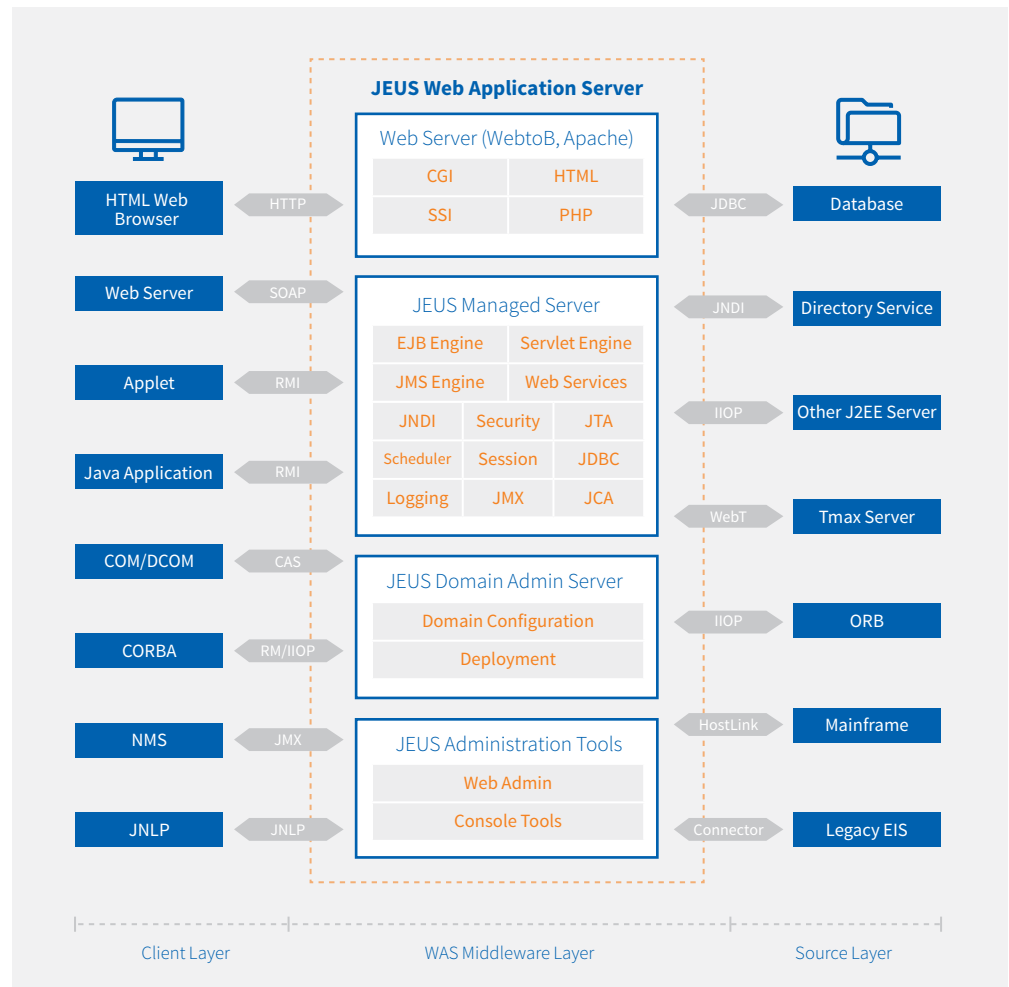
JEUS Web Application Server

HTML Web Browser
HTTP

Web Server (WebtoB, Apache)

| CGI | HTML |
|---|---|
| SSI | PHP |

JDBC
Database

Web Server
SOAP

JEUS Managed Server

| EJB Engine | Servlet Engine |
|---|---|
| JMS Engine | Web Services |

| JNDI | Security | JTA |
|---|---|---|
| Scheduler | Session | JDBC |
| Logging | JMX | JCA |

JNDI
Directory Service

Applet
RMI

IIOP
Other J2EE Server

Java Application
RMI

WebT
Tmax Server

COM/DCOM
CAS

JEUS Domain Admin Server
Domain Configuration
Deployment

IIOP
ORB

CORBA
RM/IIOP

NMS
JMX

JEUS Administration Tools
Web Admin
Console Tools

HostLink
Mainframe

JNLP
JNLP

Connector
Legacy EIS

Client Layer
WAS Middleware Layer
Source Layer